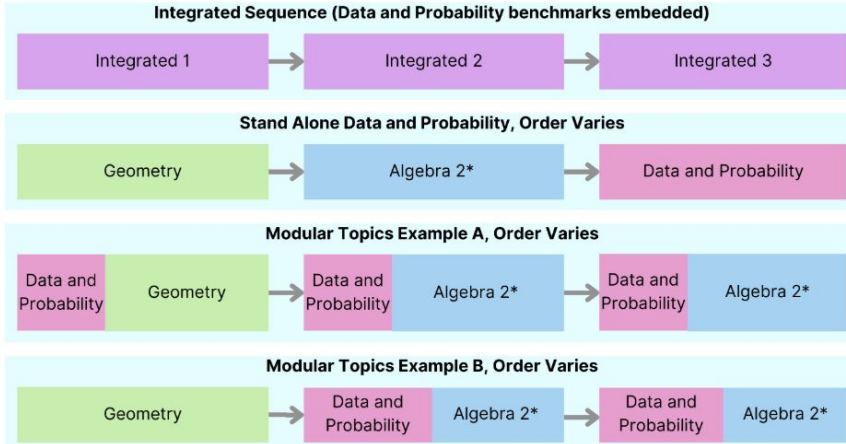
Integrated Sequence (Data and Probability benchmarks embedded)

Integrated 1

Integrated 2

Integrated 3

Stand Alone Data and Probability, Order Varies

Geometry

Algebra 2*

Data and Probability

Modular Topics Example A, Order Varies

Data and Probability

Geometry

Data and Probability

Algebra 2*

Data and Probability

Algebra 2*

Modular Topics Example B, Order Varies

Geometry

Data and Probability

Algebra 2*

Data and Probability

Algebra 2*